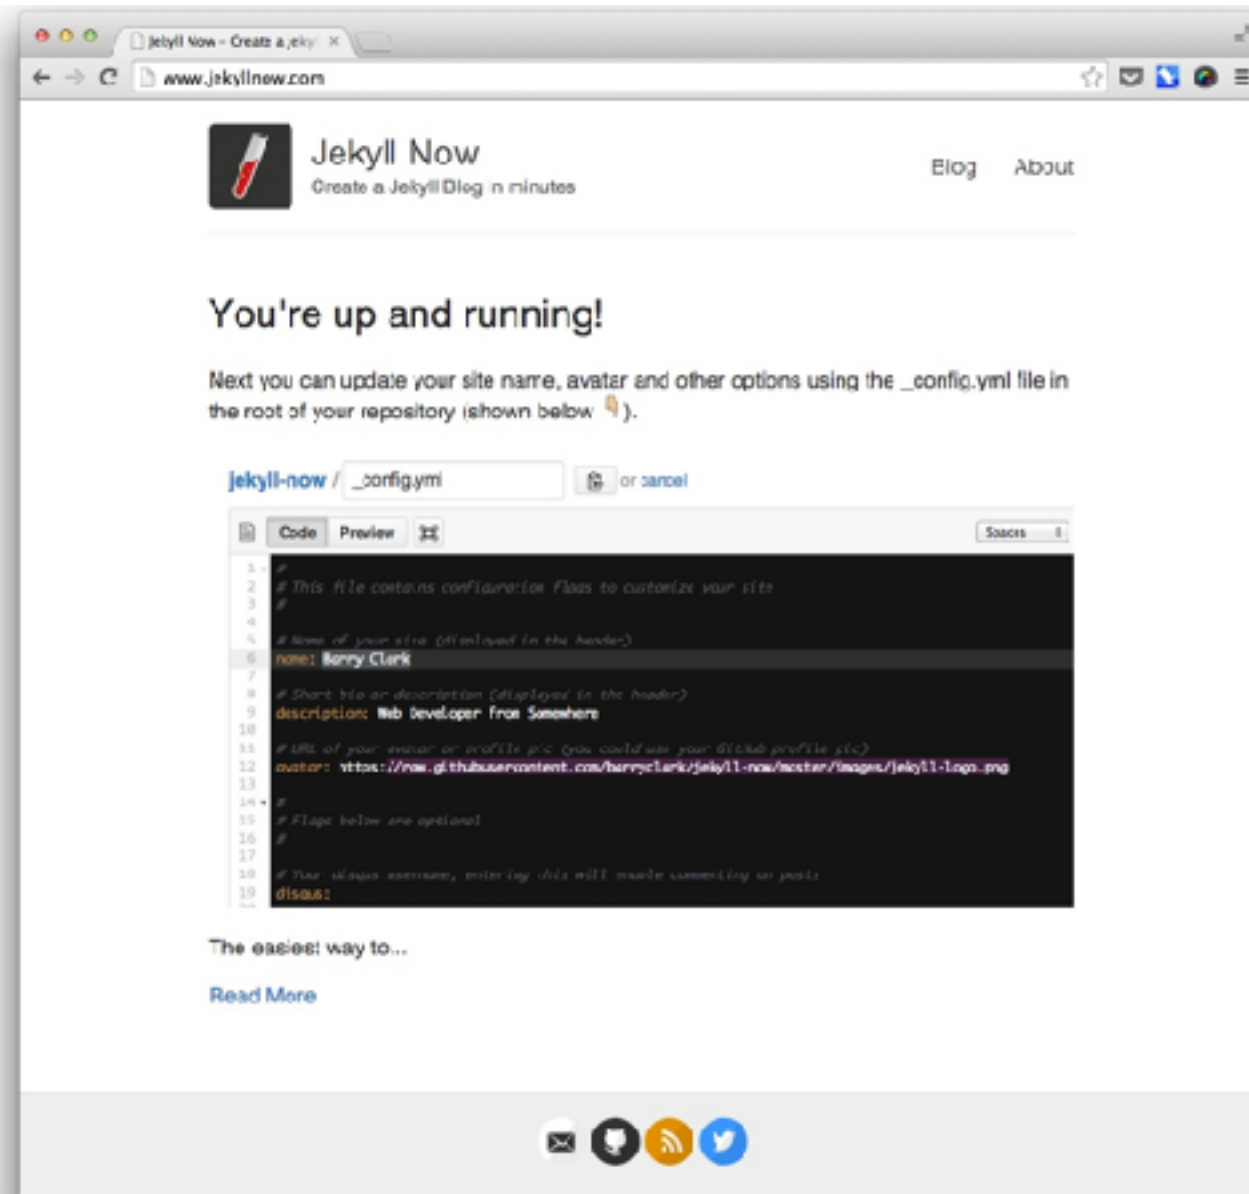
Jekyll Now - Create a Jekyl ×

www.jekyllnow.com

Jekyll Now
Create a Jekyll Blog in minutes

Blog About

You're up and running!

Next you can update your site name, avatar and other options using the _config.yml file in the root of your repository (shown below 👇).

jekyll-now / _config.yml or cancel

Code Preview Spaces

1 #
2 # This file contains configuration flags to customize your site
3 #
4
5 # Name of your site (displayed in the header)
6 name: Barry Clark
7
8 # Short bio or description (displayed in the header)
9 description: Web Developer from Somewhere
10
11 # URL of your avatar or profile pic (you could use your GitHub profile pic)
12 avatar: https://raw.githubusercontent.com/barryclark/jekyll-now/master/images/jekyll-logo.png
13
14 #
15 # Flags below are optional
16 #
17
18 # Your disqus username, entering this will enable commenting on posts
19 disqus:

The easiest way to...

Read More